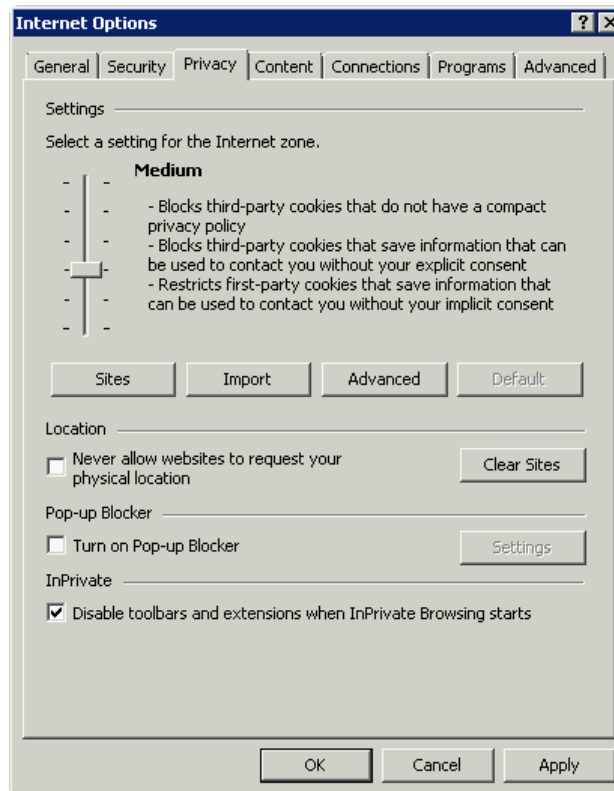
Internet Options

? X

General | Security | Privacy | Content | Connections | Programs | Advanced

Settings

Select a setting for the Internet zone.

Medium

- Blocks third-party cookies that do not have a compact privacy policy
- Blocks third-party cookies that save information that can be used to contact you without your explicit consent
- Restricts first-party cookies that save information that can be used to contact you without your implicit consent

Sites | Import | Advanced | Default

Location

Never allow websites to request your physical location

Clear Sites

Pop-up Blocker

Turn on Pop-up Blocker

Settings

InPrivate

Disable toolbars and extensions when InPrivate Browsing starts

OK | Cancel | Apply